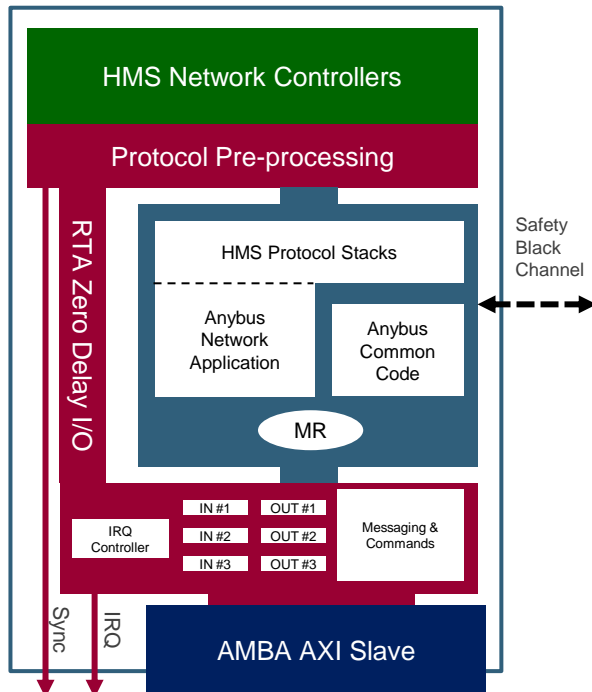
HMS Network Controllers

Protocol Pre-processing

RTA Zero Delay I/O

HMS Protocol Stacks

Anybus Network Application

Anybus Common Code

MR

Safety Black Channel

IRQ Controller

IN #1
IN #2
IN #3

OUT #1
OUT #2
OUT #3

Messaging & Commands

Sync

IRQ

AMBA AXI Slave